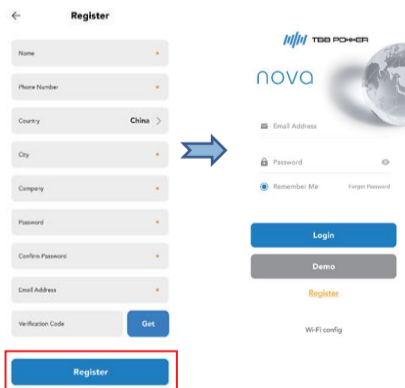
←

Register

Name *

Phone Number *

Country China >

City *

Company *

Password *

Confirm Password *

Email Address *

Verification Code

Get

Register

TBB POWER

nova

Email Address

Password

Remember Me

Forget Password

Login

Demo

Register

Wi-Fi config